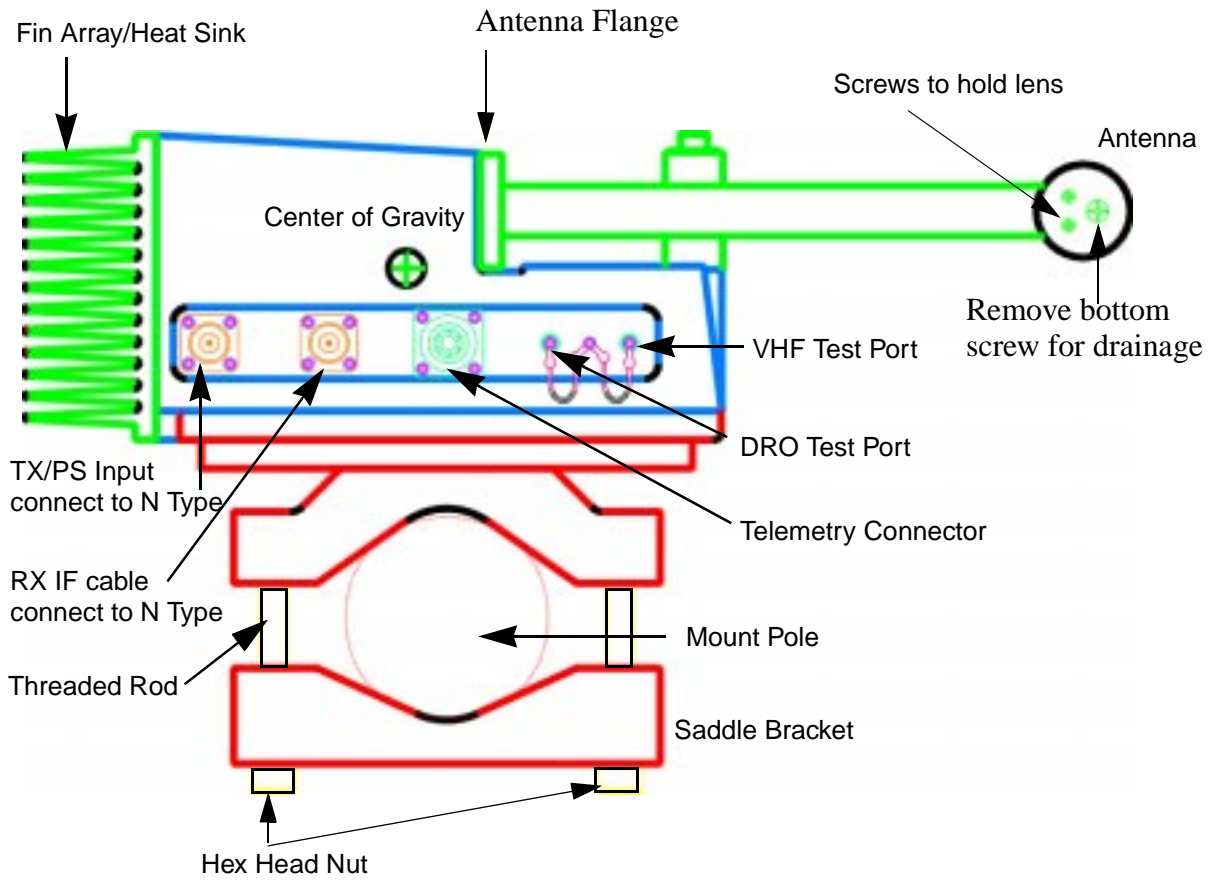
Fin Array/Heat Sink

Antenna Flange

Screws to hold lens

Antenna

Center of Gravity

Remove bottom screw for drainage

VHF Test Port

DRO Test Port

TX/PS Input connect to N Type

Telemetry Connector

RX IF cable connect to N Type

Mount Pole

Threaded Rod

Saddle Bracket

Hex Head Nut